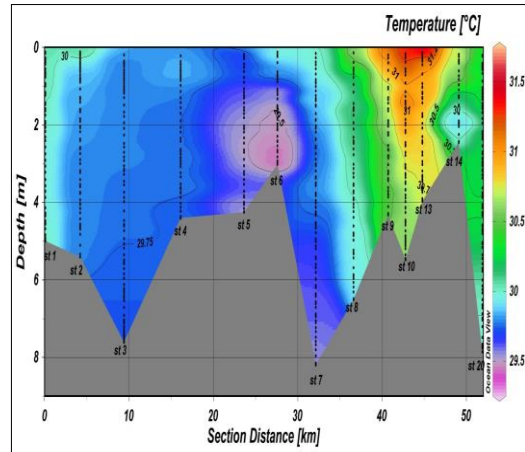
Temperature [°C]

31.5
31
30.5
30
29.5

Depth [m]
0
2
4
6
8

30
29.75
30
31
31
30.5
30

st 1
st 2
st 3
st 4
st 5
st 6
st 7
st 8
st 9
st 10
st 13
st 14
st 1

Ocean Data View

0
10
20
30
40
50
Section Distance [km]